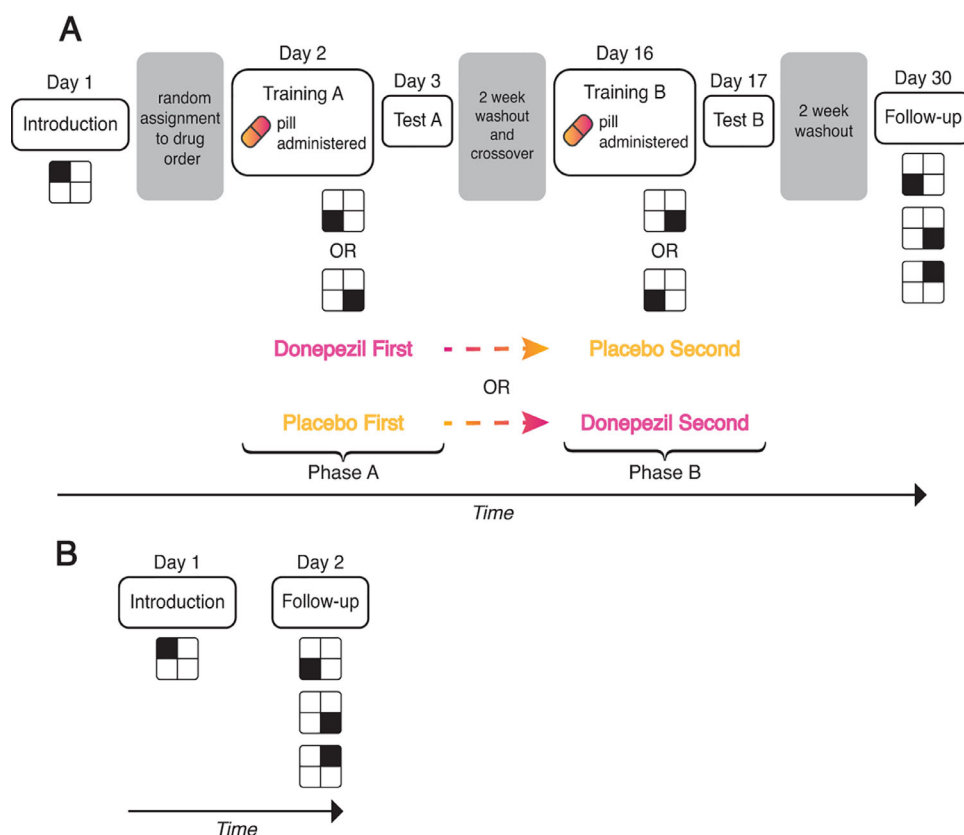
A

Day 1
Introduction

random assignment to drug order

Day 2
Training A
pill administered

OR

Day 3
Test A

2 week washout and crossover

Day 16
Training B
pill administered

OR

Day 17
Test B

2 week washout

Day 30
Follow-up

Donepezil First

Placebo Second

OR

Placebo First

Donepezil Second

Phase A

Phase B

Time

B

Day 1
Introduction

Day 2
Follow-up

Time